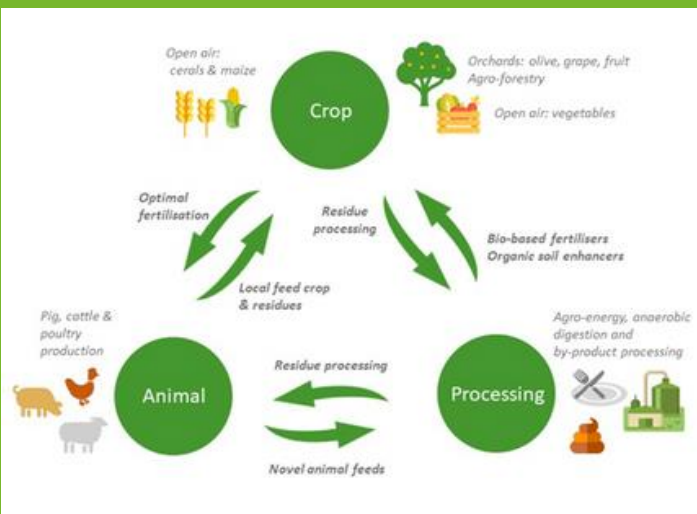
Open air: cerals & maize

Crop

Orchards: olive, grape, fruit
Agro-forestry

Open air: vegetables

Optimal fertilisation

Residue processing

Bio-based fertilisers
Organic soil enhancers

Local feed crop & residues

Pig, cattle & poultry production

Agro-energy, anaerobic digestion and by-product processing

Animal

Residue processing

Processing

Novel animal feeds